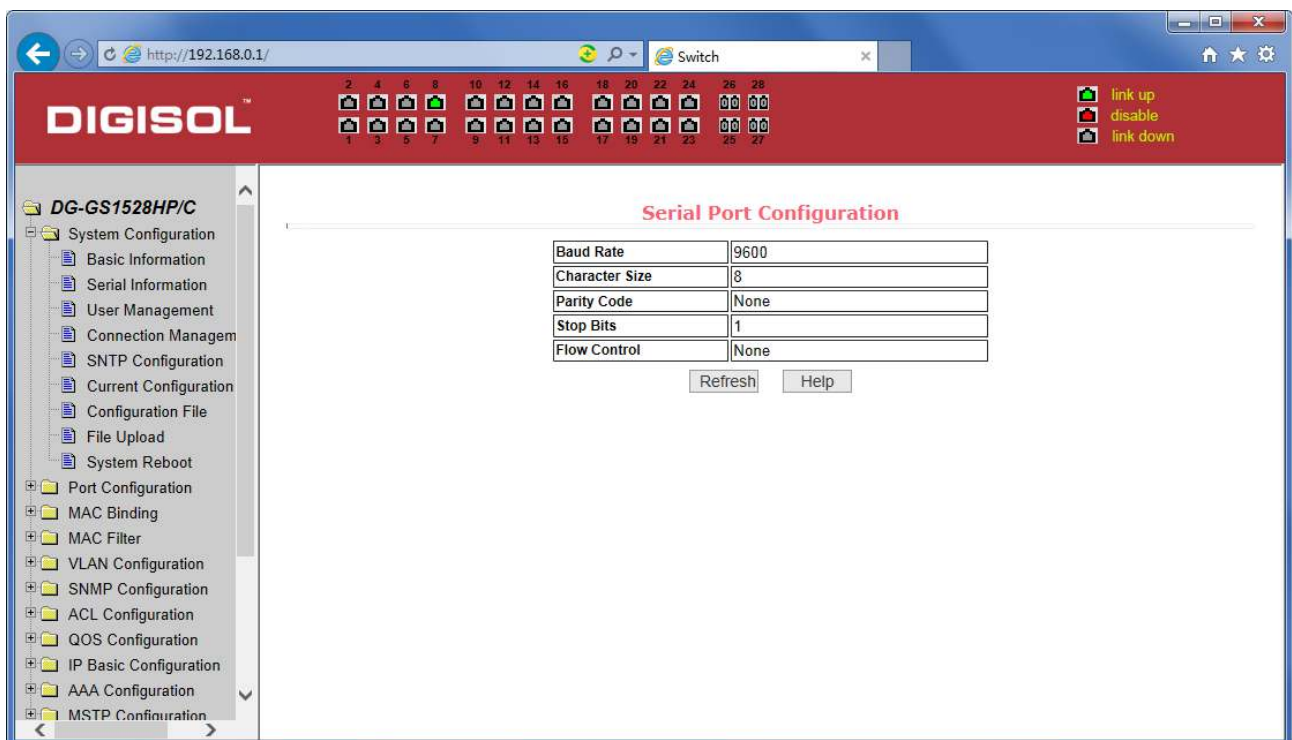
http://192.168.0.1/

Switch

DIGISOL

2 4 6 8 10 12 14 16 18 20 22 24 26 28

1 3 5 7 9 11 13 15 17 19 21 23 25 27

link up
disable
link down

DG-GS1528HP/C
System Configuration
Basic Information
Serial Information
User Management
Connection Managem
SNTP Configuration
Current Configuration
Configuration File
File Upload
System Reboot
Port Configuration
MAC Binding
MAC Filter
VLAN Configuration
SNMP Configuration
ACL Configuration
QOS Configuration
IP Basic Configuration
AAA Configuration
MSTP Configuration

Serial Port Configuration

| Baud Rate | 9600 |
|---|---|
| Character Size | 8 |
| Parity Code | None |
| Stop Bits | 1 |
| Flow Control | None |

Refresh Help